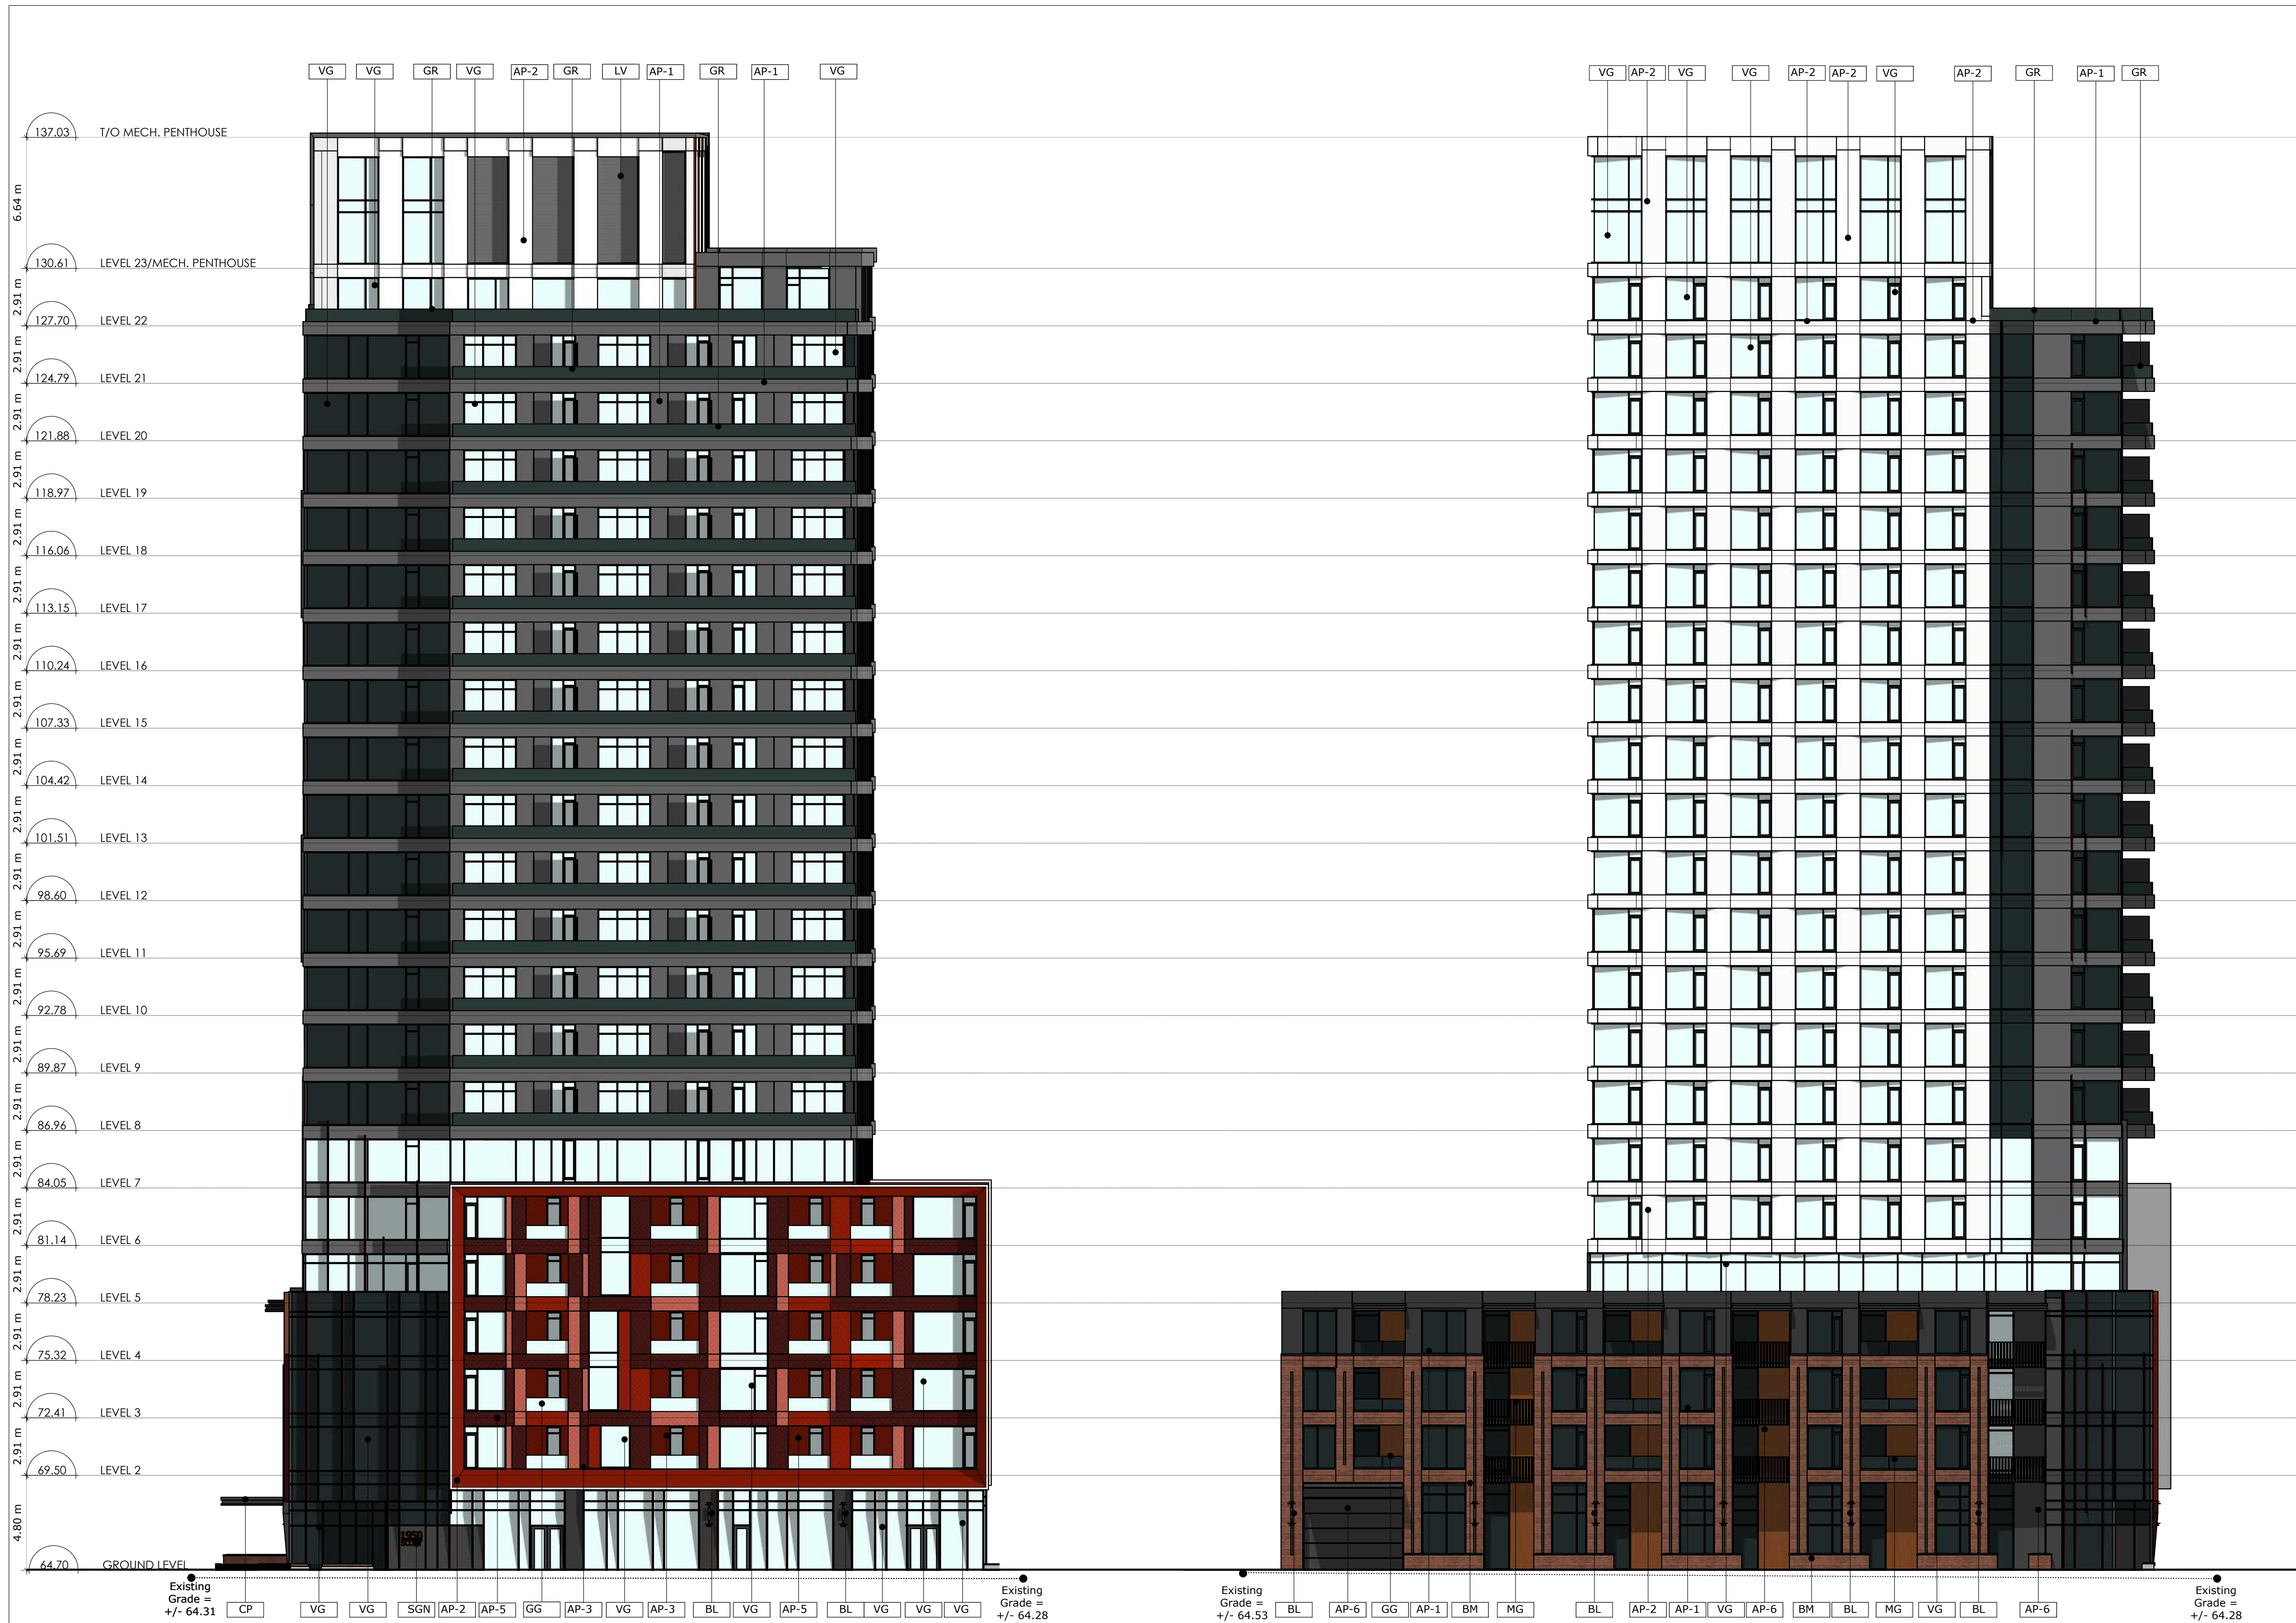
VG VG GR VG AP-2 GR LV AP-1 GR AP-1 VG

VG AP-2 VG VG AP-2 AP-2 VG AP-2 GR AP-1 GR

137.03 T/O MECH. PENTHOUSE
6.64 m
130.61 LEVEL 23/MECH. PENTHOUSE
2.91 m
127.70 LEVEL 22
2.91 m
124.79 LEVEL 21
2.91 m
121.88 LEVEL 20
2.91 m
118.97 LEVEL 19
2.91 m
116.06 LEVEL 18
2.91 m
113.15 LEVEL 17
2.91 m
110.24 LEVEL 16
2.91 m
107.33 LEVEL 15
2.91 m
104.42 LEVEL 14
2.91 m
101.51 LEVEL 13
2.91 m
98.60 LEVEL 12
2.91 m
95.69 LEVEL 11
2.91 m
92.78 LEVEL 10
2.91 m
89.87 LEVEL 9
2.91 m
86.96 LEVEL 8
2.91 m
84.05 LEVEL 7
2.91 m
81.14 LEVEL 6
2.91 m
78.23 LEVEL 5
2.91 m
75.32 LEVEL 4
2.91 m
72.41 LEVEL 3
2.91 m
69.50 LEVEL 2
4.80 m
64.70 GROUND LEVEL

1950

Existing Grade = +/- 64.31 CP VG VG SGN AP-2 AP-5 GG AP-3 VG AP-3 BL VG AP-5 BL VG VG VG Existing Grade = +/- 64.28

Existing Grade = +/- 64.53 BL AP-6 GG AP-1 BM MG BL AP-2 AP-1 VG AP-6 BM BL MG VG BL AP-6 Existing Grade = +/- 64.28